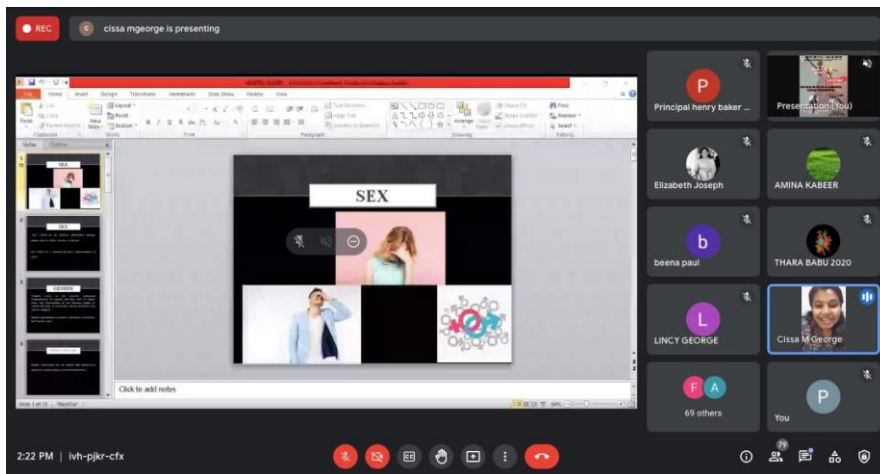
REC
C cissa mgeorge is presenting

File Home Insert Design Transitions Animations Slide Show Review View

Slides Outline

SEX

SEX

GENDER

Click to add notes

Slide 1 of 13

P
Principal henry baker ...
Presentation (You)
Elizabeth Joseph
AMINA KABEER
b
beena paul
THARA BABU 2020
L
LINCY GEORGE
Cissa M George
F A
69 others
P
You

2:22 PM | ivh-pjkr-cfx
79